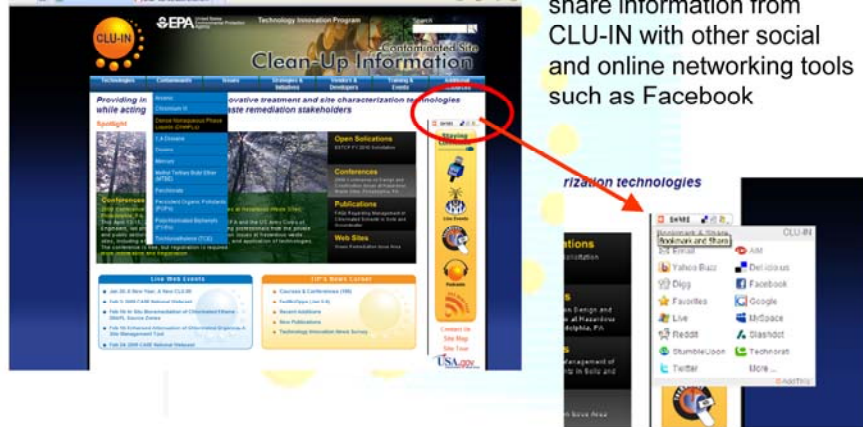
share information from CLU-IN with other social and online networking tools such as Facebook

CLU-IN
EPA United States Environmental Protection Agency
Technology Innovation Program
Search
Contaminated Site
Clean-Up Information

Technologies
Contaminants
Issues
Strategies & Initiatives
Vendors & Developers
Training & Events
Additional Databases

Providing in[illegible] while acting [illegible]ovative treatment and site characterization technologies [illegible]aste remediation stakeholders

Spotlight

Arsenic
Chromium VI
Dense Nonaqueous Phase Liquids (DNAPLs)
1,4-Dioxane
Dioxins
Mercury
Methyl Tertiary Butyl Ether (MTBE)
Perchlorate
Persistent Organic Pollutants (POPs)
Polychlorinated Biphenyls (PCBs)
Trichloroethylene (TCE)

Open Solicitations
Conferences
Publications
Web Sites

Live Web Events
TIP's News Corner

Staying Connected
Live Events
Podcasts
Contact Us
Site Map
Site Tour
USA.gov

rization technologies

SHARE
Bookmark & Share
CLU-IN
Email
AIM
Yahoo Buzz
Delicious
Digg
Facebook
Favorites
Google
Live
MySpace
Reddit
Slashdot
StumbleUpon
Technorati
Twitter
More...
AddThis